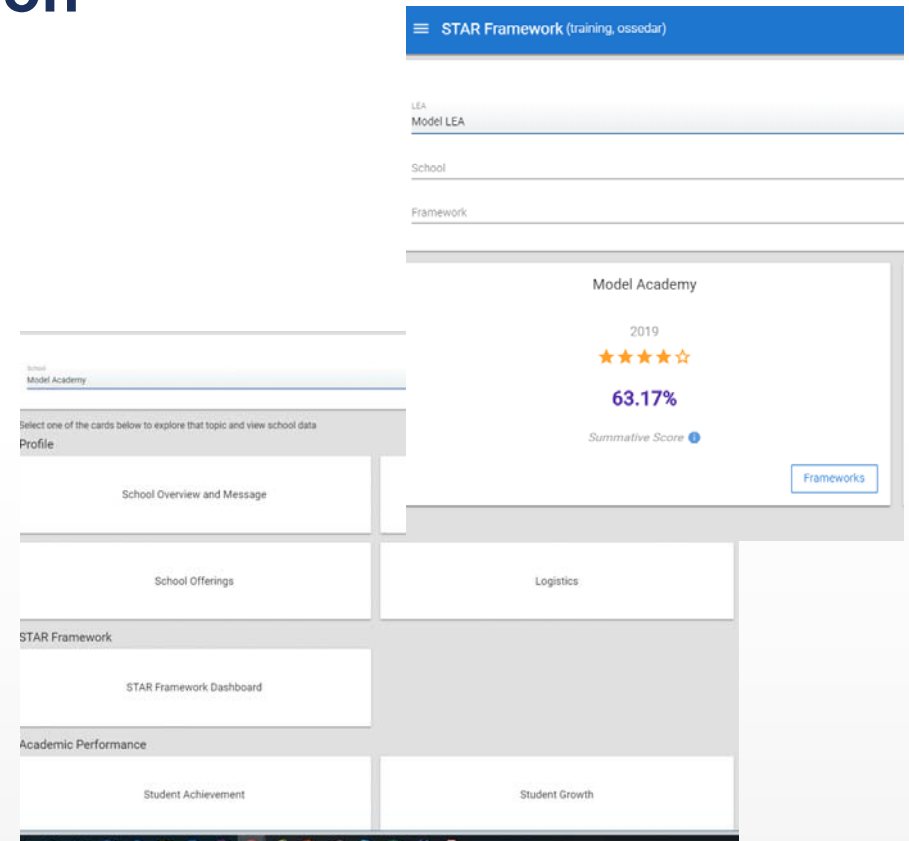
on

STAR Framework (training, ossedar)

LEA
Model LEA

School

Framework

Model Academy

2019

★★★★☆

63.17%

Summative Score

Frameworks

School
Model Academy

Select one of the cards below to explore that topic and view school data

Profile

School Overview and Message

School Offerings

Logistics

STAR Framework

STAR Framework Dashboard

Academic Performance

Student Achievement

Student Growth